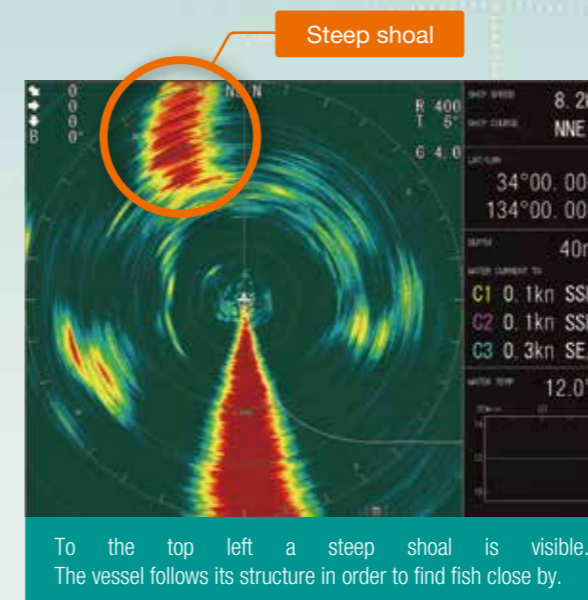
Steep shoal

0
0
0
B 0°

N N

R 400
T 5°

G 4.0

SHIP SPEED 8.2
SHIP COURSE NNE

LAT/LON
34°00.00
134°00.00

DEPTH
40m

WATER CURRENT TO
C1 0.1kn SS
C2 0.1kn SS
C3 0.3kn SE

WATER TEMP
12.0

To the top left a steep shoal is visible. The vessel follows its structure in order to find fish close by.